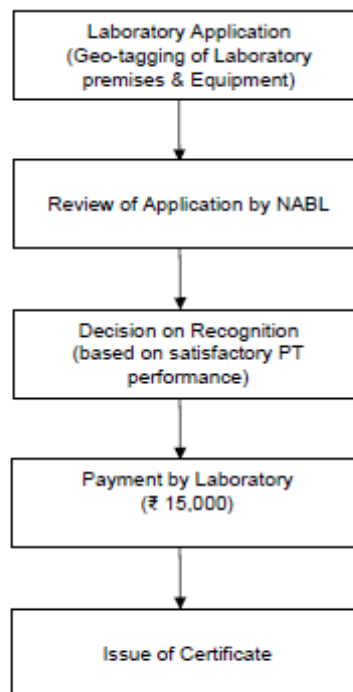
Laboratory Application
(Geo-tagging of Laboratory premises & Equipment)

Review of Application by NABL

Decision on Recognition
(based on satisfactory PT performance)

Payment by Laboratory
(₹ 15,000)

Issue of Certificate